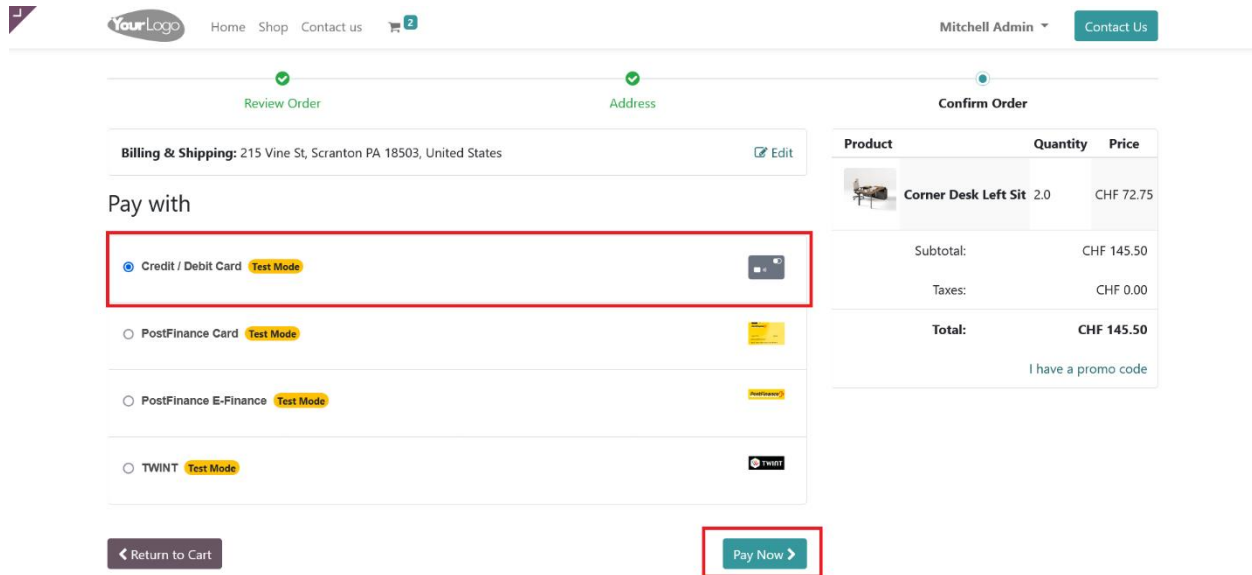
YourLogo Home Shop Contact us 2

Mitchell Admin

Contact Us

Review Order

Address

Confirm Order

Billing & Shipping: 215 Vine St, Scranton PA 18503, United States

Edit

Pay with

Credit / Debit Card Test Mode

PostFinance Card Test Mode

PostFinance E-Finance Test Mode

TWINT Test Mode

TWINT

| Product | Quantity | Price |
|---|---|---|
| Corner Desk Left Sit | 2.0 | CHF 72.75 |
| Subtotal: | | CHF 145.50 |
| Taxes: | | CHF 0.00 |
| Total: | | CHF 145.50 |

I have a promo code

Return to Cart

Pay Now